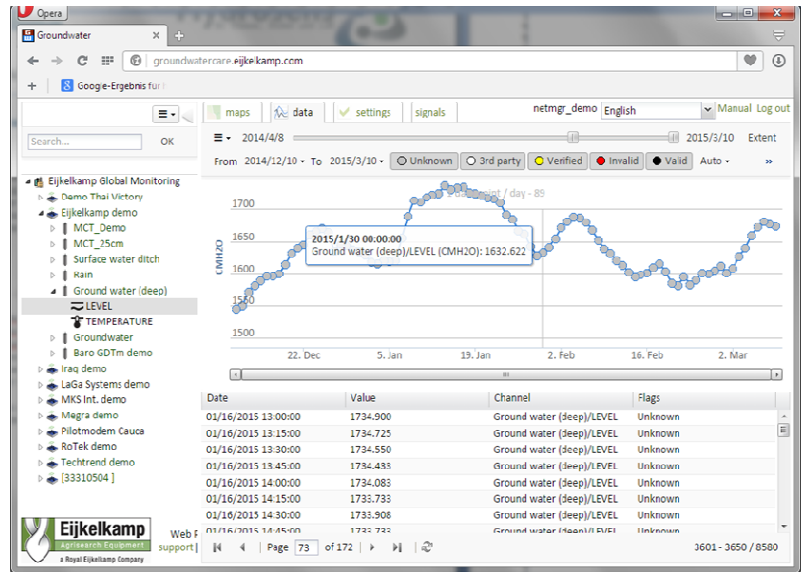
Opera

Groundwater

groundwatercare.eijkelkamp.com

Google-Ergebnis für

Search... OK

maps data settings signals netmgr_demo English Manual Log out

2014/4/8 2015/3/10 Extent

From 2014/12/10 To 2015/3/10 Unknown 3rd party Verified Invalid Valid Auto

Eijkelkamp Global Monitoring
Demo Thai Victory
Eijkelkamp demo
MCT_Demo
MCT_25cm
Surface water ditch
Rain
Ground water (deep)
LEVEL
TEMPERATURE
Groundwater
Baro GDTm demo
Iraq demo
LaGa Systems demo
MKS Int. demo
Megra demo
Pilotmodem Cauca
RoTek demo
Techtrend demo
[33310504 ]

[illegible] / day - 89

1700
1650
1600
1550
CMH2O

2015/1/30 00:00:00
Ground water (deep)/LEVEL (CMH2O): 1632.622

22. Dec 5. Jan 19. Jan 2. Feb 16. Feb 2. Mar

| Date | Value | Channel | Flags |
|---|---|---|---|
| 01/16/2015 13:00:00 | 1734.900 | Ground water (deep)/LEVEL | Unknown |
| 01/16/2015 13:15:00 | 1734.725 | Ground water (deep)/LEVEL | Unknown |
| 01/16/2015 13:30:00 | 1734.550 | Ground water (deep)/LEVEL | Unknown |
| 01/16/2015 13:45:00 | 1734.433 | Ground water (deep)/LEVEL | Unknown |
| 01/16/2015 14:00:00 | 1734.083 | Ground water (deep)/LEVEL | Unknown |
| 01/16/2015 14:15:00 | 1733.733 | Ground water (deep)/LEVEL | Unknown |
| 01/16/2015 14:30:00 | 1733.908 | Ground water (deep)/LEVEL | Unknown |
| 01/16/2015 14:45:00 | 1733.733 | Ground water (deep)/LEVEL | Unknown |

Eijkelkamp Agrisearch Equipment a Royal Eijkelkamp Company

Web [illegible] support

Page 73 of 172

8601 - 8650 / 8580